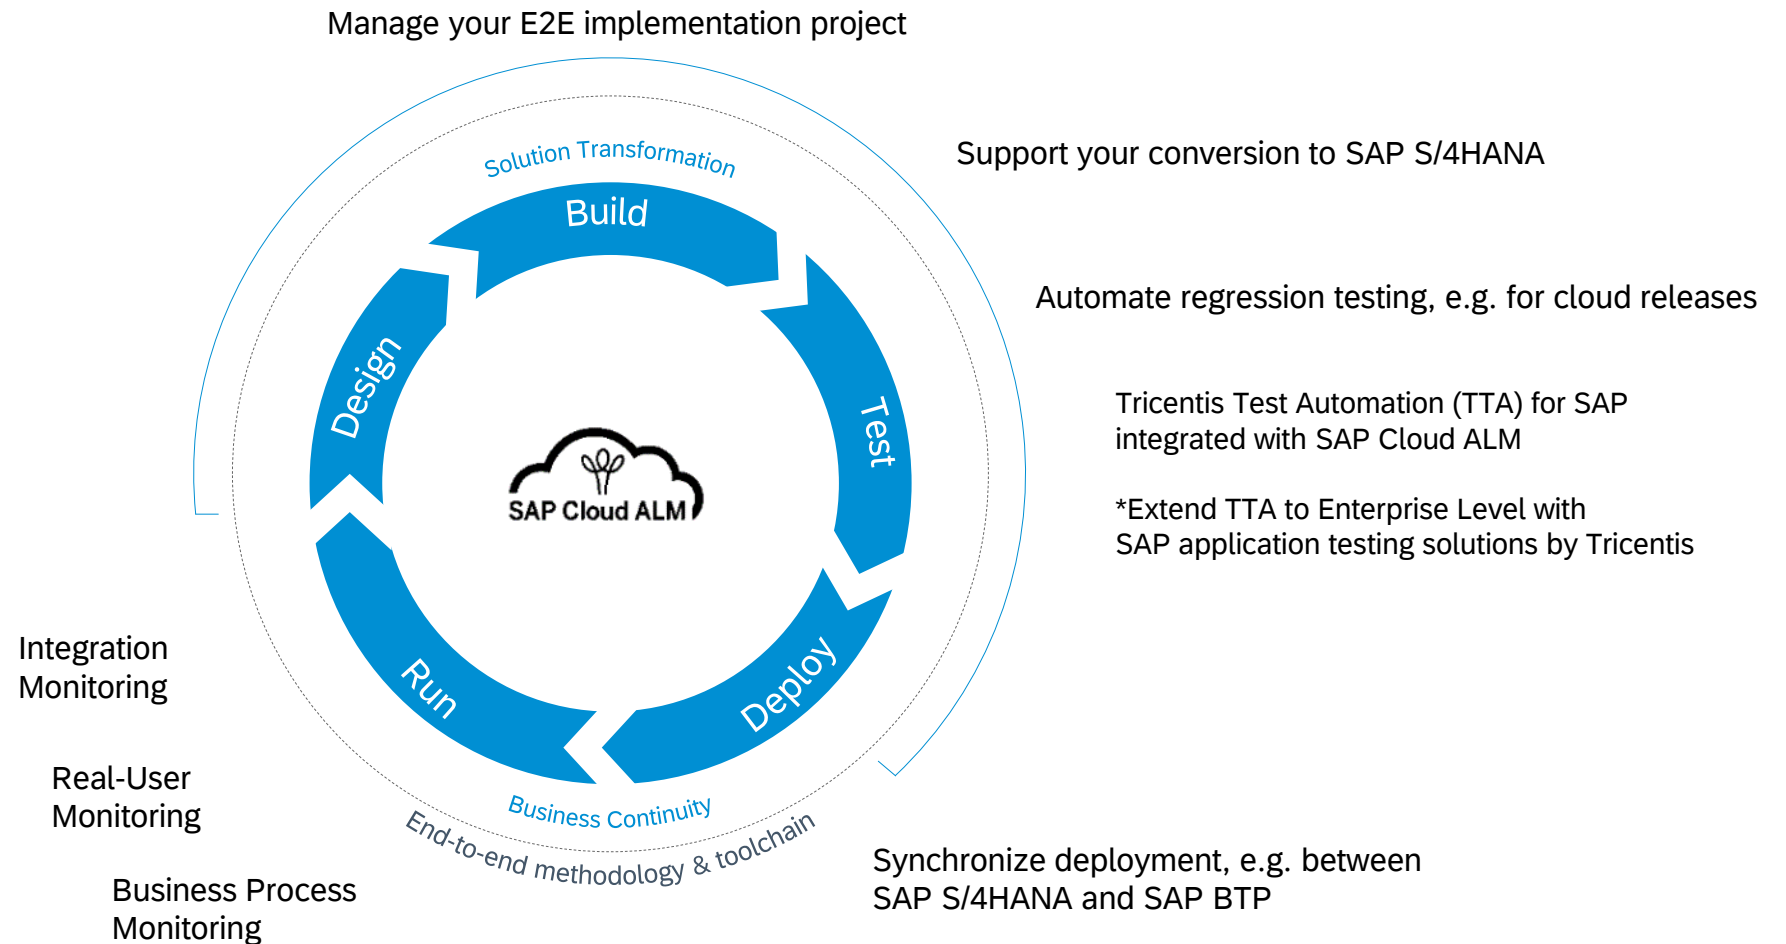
Manage your E2E implementation project

Support your conversion to SAP S/4HANA

Automate regression testing, e.g. for cloud releases

Solution Transformation

Build

Design

Test

SAP Cloud ALM

Tricentis Test Automation (TTA) for SAP integrated with SAP Cloud ALM

*Extend TTA to Enterprise Level with SAP application testing solutions by Tricentis

Run

Deploy

Integration Monitoring

Business Continuity

End-to-end methodology & toolchain

Real-User Monitoring

Business Process Monitoring

Synchronize deployment, e.g. between SAP S/4HANA and SAP BTP